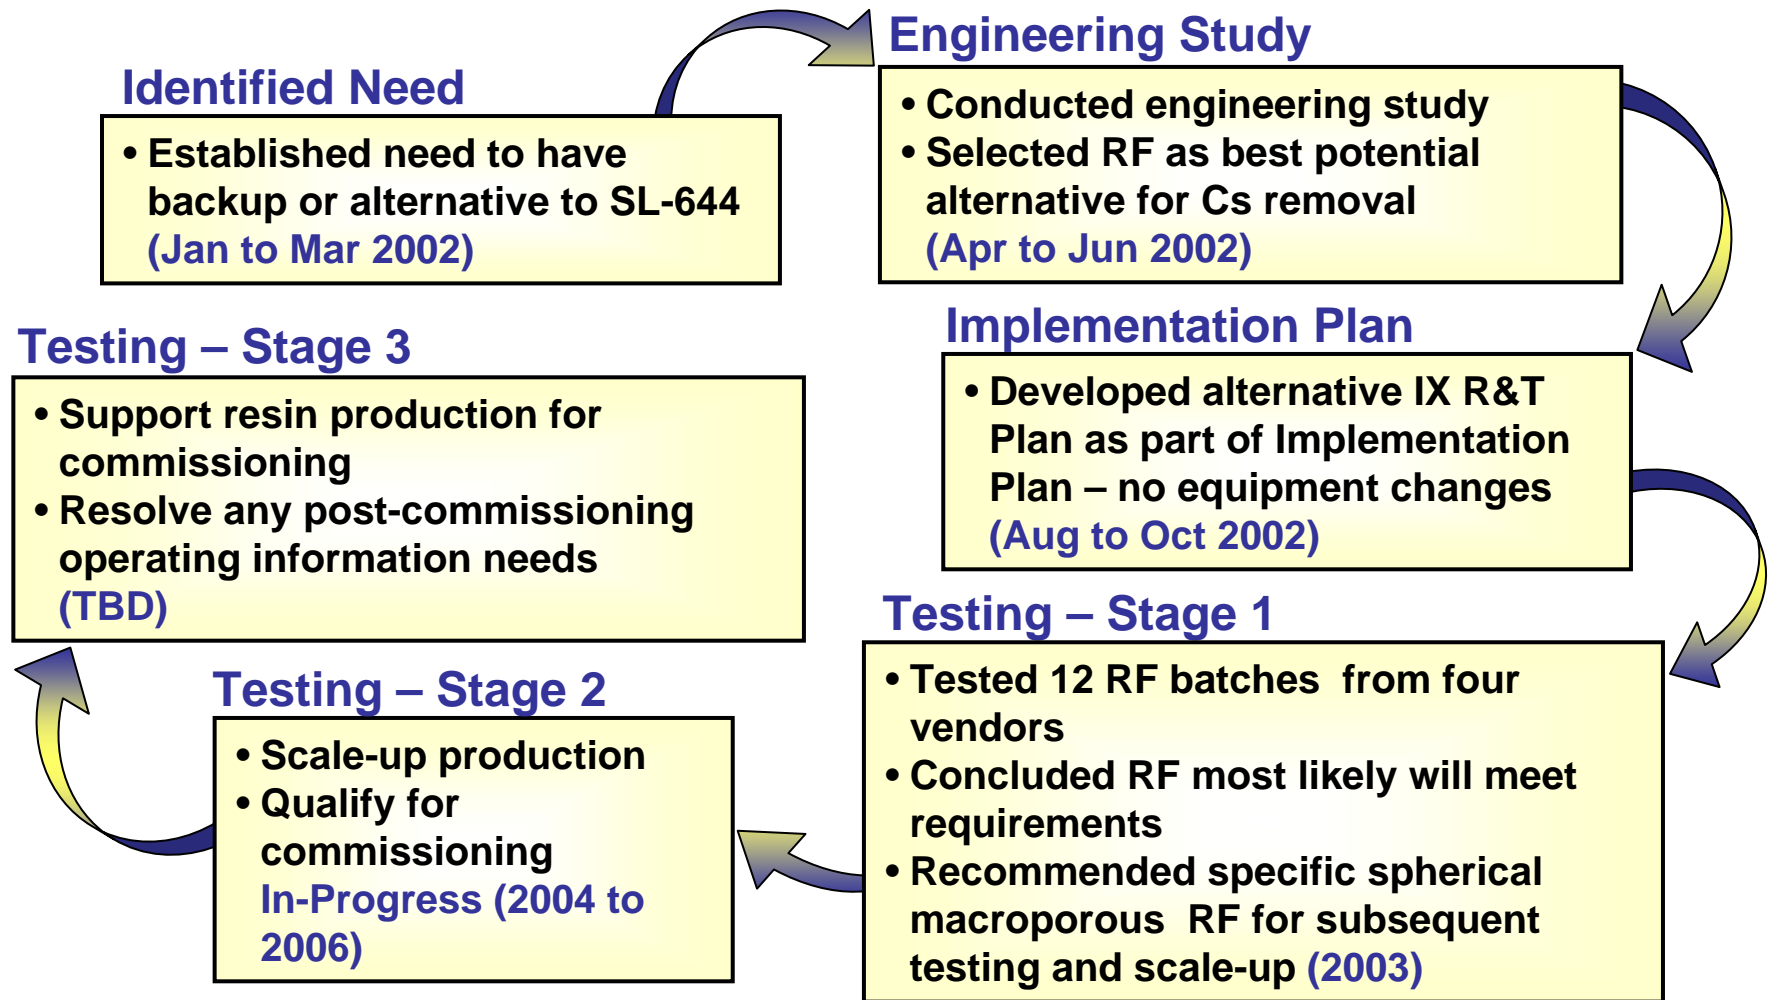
Identified Need

• Established need to have backup or alternative to SL-644 (Jan to Mar 2002)

Engineering Study

• Conducted engineering study
• Selected RF as best potential alternative for Cs removal (Apr to Jun 2002)

Implementation Plan

• Developed alternative IX R&T Plan as part of Implementation Plan – no equipment changes (Aug to Oct 2002)

Testing – Stage 1

• Tested 12 RF batches from four vendors
• Concluded RF most likely will meet requirements
• Recommended specific spherical macroporous RF for subsequent testing and scale-up (2003)

Testing – Stage 2

• Scale-up production
• Qualify for commissioning
In-Progress (2004 to 2006)

Testing – Stage 3

• Support resin production for commissioning
• Resolve any post-commissioning operating information needs (TBD)